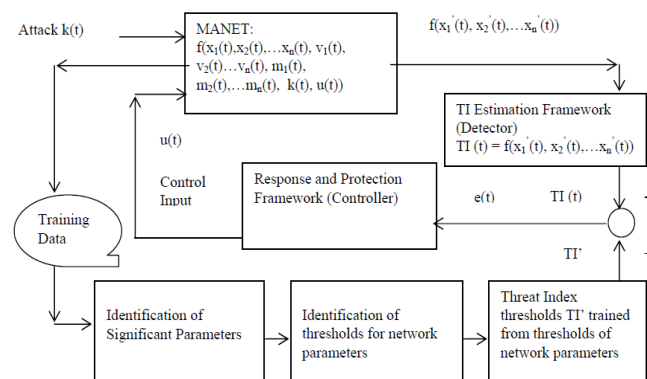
Attack k(t)

MANET:
$f(x_1(t), x_2(t), \ldots x_n(t), v_1(t), v_2(t) \ldots v_n(t), m_1(t), m_2(t), \ldots m_n(t), k(t), u(t))$

$f(x_1'(t), x_2'(t), \ldots x_n'(t))$

TI Estimation Framework (Detector)
$TI(t) = f(x_1'(t), x_2'(t), \ldots x_n'(t))$

u(t)

Control Input

Response and Protection Framework (Controller)

e(t)

TI (t)

Training Data

TI'

Identification of Significant Parameters

Identification of thresholds for network parameters

Threat Index thresholds TI' trained from thresholds of network parameters